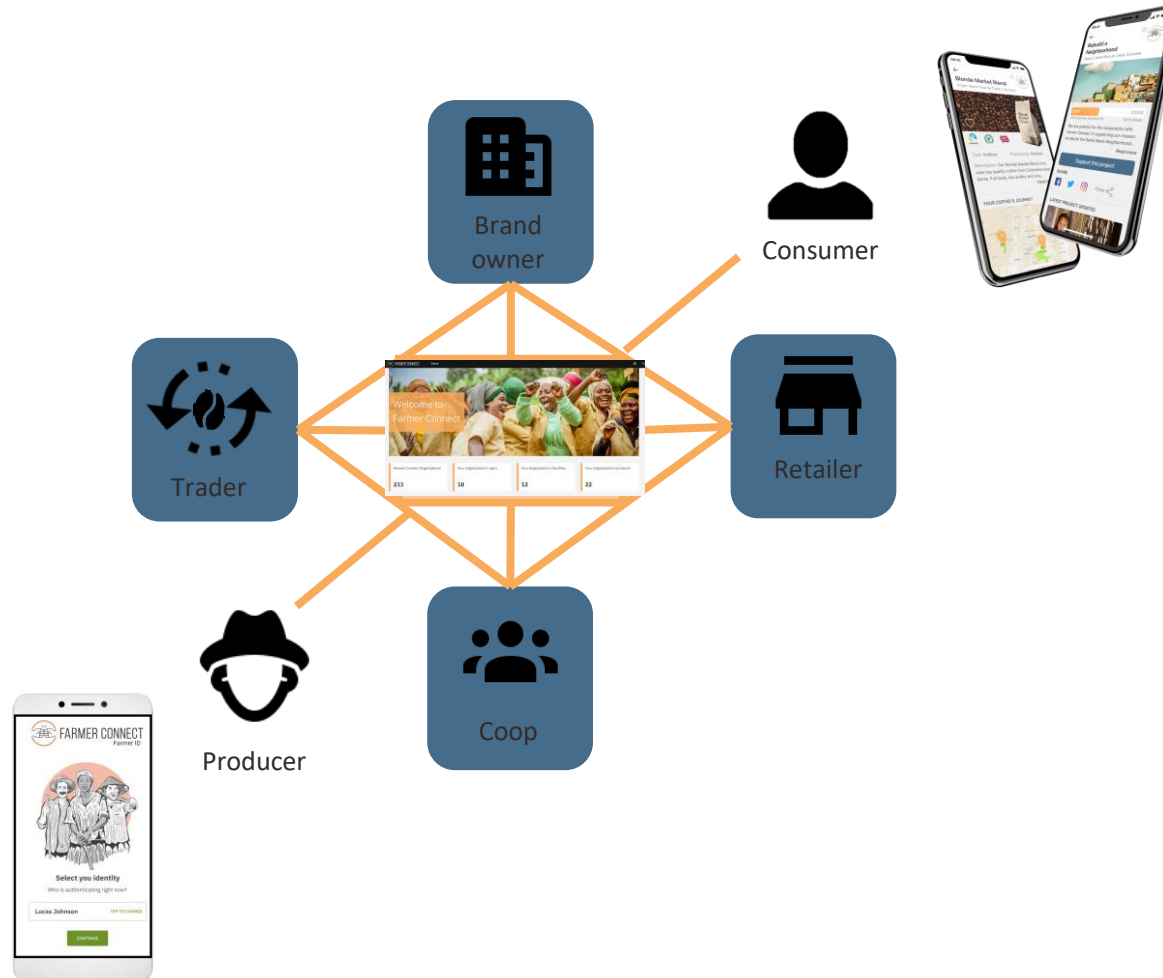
Brand owner

Consumer

Trader

Retailer

Coop

Producer

Welcome to Farmer Connect

213

18

12

22

Blonde Market Blend

Rebuild a Neighborhood

Support this project

YOUR COFFEE'S JOURNEY

LATEST PROJECT UPDATES

FARMER CONNECT
Farmer ID

Select you identity

Who is authenticating right now?

Lucas Johnson

TAP TO CHANGE

CONTINUE